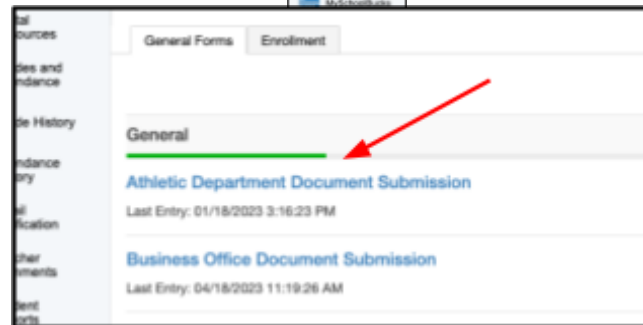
MySchoolBucks

tal ources

des and ndance

de History

ndance ory

al fication

cher mments

dent orts

General Forms | Enrollment

General

Athletic Department Document Submission

Last Entry: 01/18/2023 3:16:23 PM

Business Office Document Submission

Last Entry: 04/18/2023 11:19:26 AM